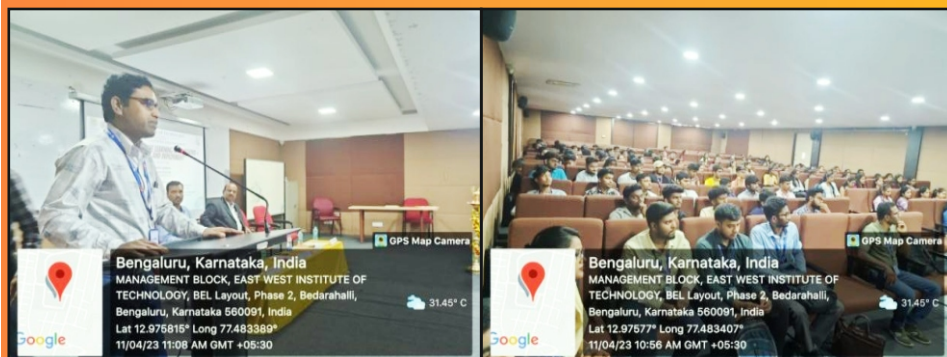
GPS Map Camera

Bengaluru, Karnataka, India

MANAGEMENT BLOCK, EAST WEST INSTITUTE OF TECHNOLOGY, BEL Layout, Phase 2, Bedarahalli, Bengaluru, Karnataka 560091, India

Lat 12.975815° Long 77.483389°

11/04/23 11:08 AM GMT +05:30

31.45° C

Google

GPS Map Camera

Bengaluru, Karnataka, India

MANAGEMENT BLOCK, EAST WEST INSTITUTE OF TECHNOLOGY, BEL Layout, Phase 2, Bedarahalli, Bengaluru, Karnataka 560091, India

Lat 12.97577° Long 77.483407°

11/04/23 10:56 AM GMT +05:30

31.45° C

Google